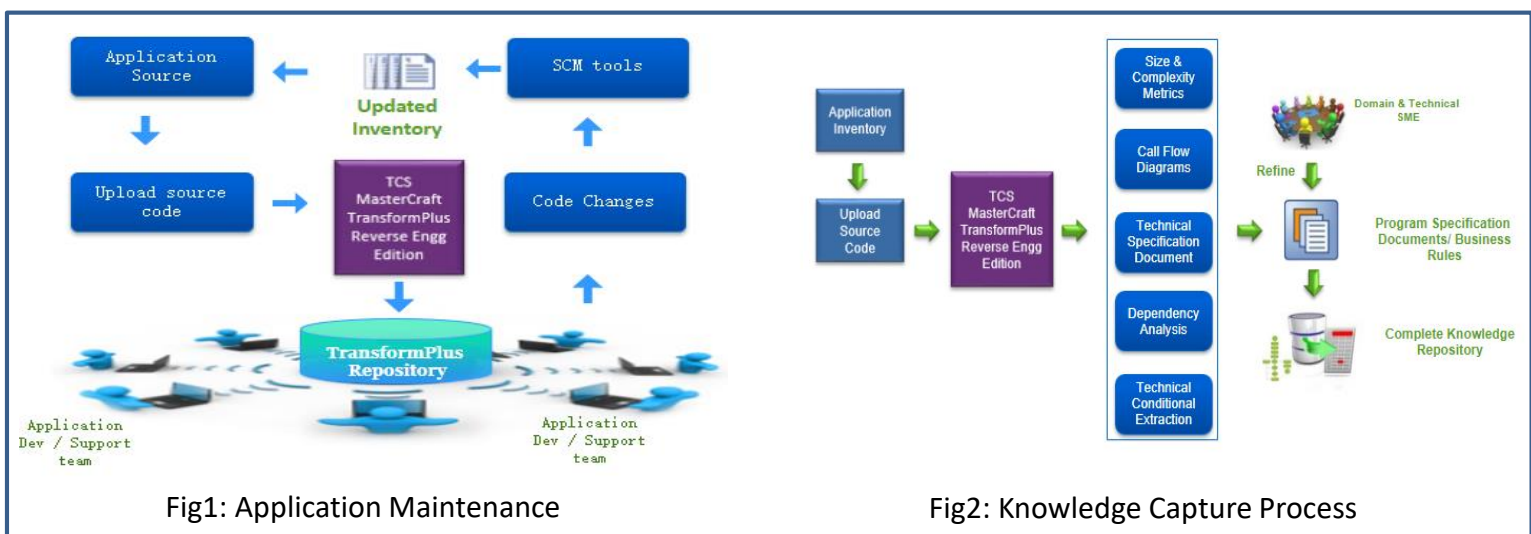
Application Source

Updated Inventory

SCM tools

Upload source code

TCS MasterCraft TransformPlus Reverse Engg Edition

Code Changes

TransformPlus Repository

Application Dev / Support team

Application Dev / Support team

Fig1: Application Maintenance

Application Inventory

Upload Source Code

TCS MasterCraft TransformPlus Reverse Engg Edition

Size & Complexity Metrics

Call Flow Diagrams

Technical Specification Document

Dependency Analysis

Technical Conditional Extraction

Domain & Technical SME

Refine

Program Specification Documents/ Business Rules

Complete Knowledge Repository

Fig2: Knowledge Capture Process